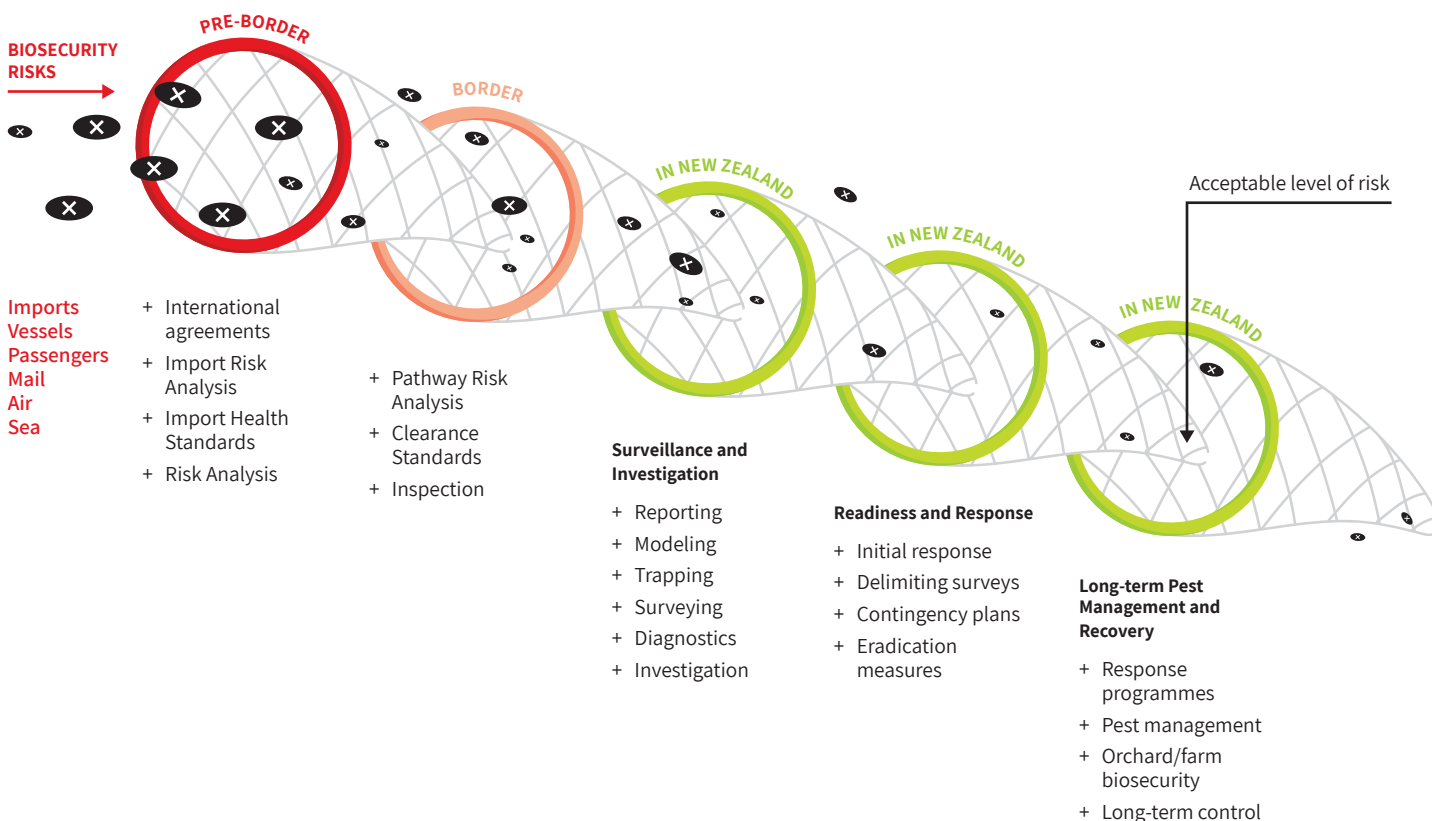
BIOSECURITY RISKS

PRE-BORDER

BORDER

IN NEW ZEALAND

IN NEW ZEALAND

IN NEW ZEALAND

Acceptable level of risk

Imports
Vessels
Passengers
Mail
Air
Sea

+ International agreements
+ Import Risk Analysis
+ Import Health Standards
+ Risk Analysis

+ Pathway Risk Analysis
+ Clearance Standards
+ Inspection

Surveillance and Investigation

+ Reporting
+ Modeling
+ Trapping
+ Surveying
+ Diagnostics
+ Investigation

Readiness and Response

+ Initial response
+ Delimiting surveys
+ Contingency plans
+ Eradication measures

Long-term Pest Management and Recovery

+ Response programmes
+ Pest management
+ Orchard/farm biosecurity
+ Long-term control